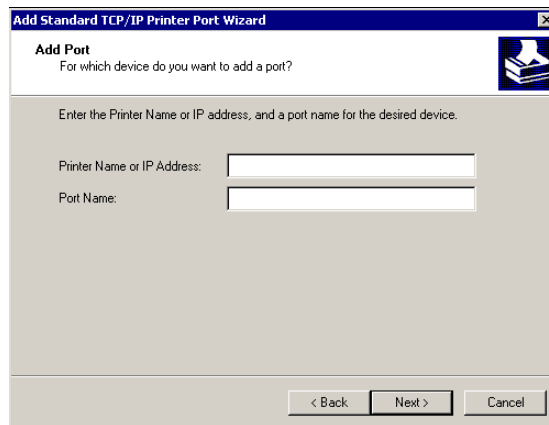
Add Standard TCP/IP Printer Port Wizard

Add Port
For which device do you want to add a port?

Enter the Printer Name or IP address, and a port name for the desired device.

Printer Name or IP Address:

Port Name:

< Back Next > Cancel